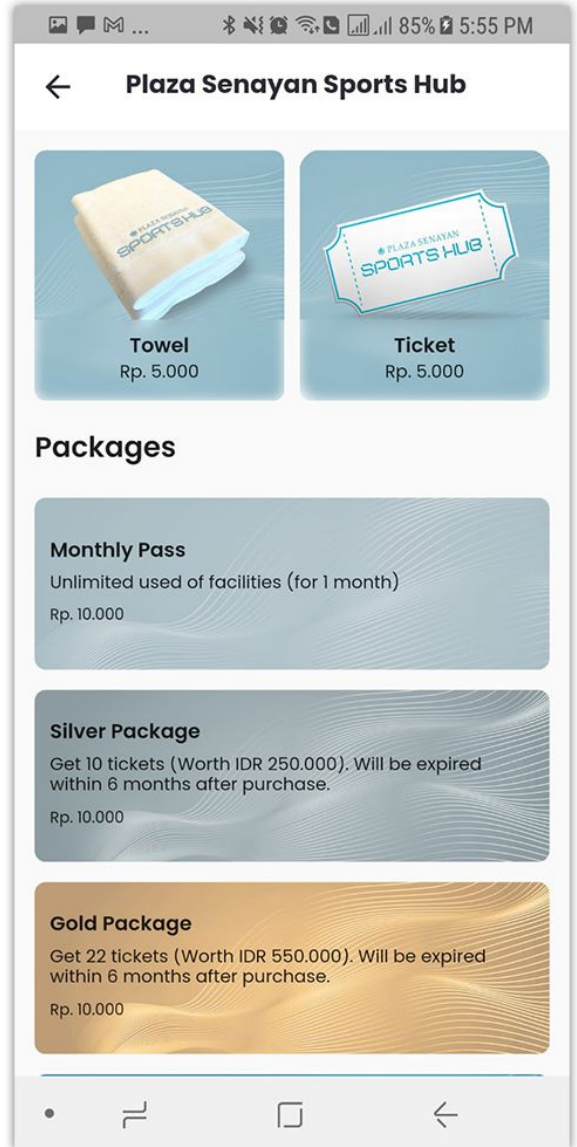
M ... 85% 5:55 PM

Plaza Senayan Sports Hub

PLAZA SENAYAN SPORTS HUB

Towel
Rp. 5.000

PLAZA SENAYAN SPORTS HUB

Ticket
Rp. 5.000

Packages

Monthly Pass
Unlimited used of facilities (for 1 month)
Rp. 10.000

Silver Package
Get 10 tickets (Worth IDR 250.000). Will be expired within 6 months after purchase.
Rp. 10.000

Gold Package
Get 22 tickets (Worth IDR 550.000). Will be expired within 6 months after purchase.
Rp. 10.000